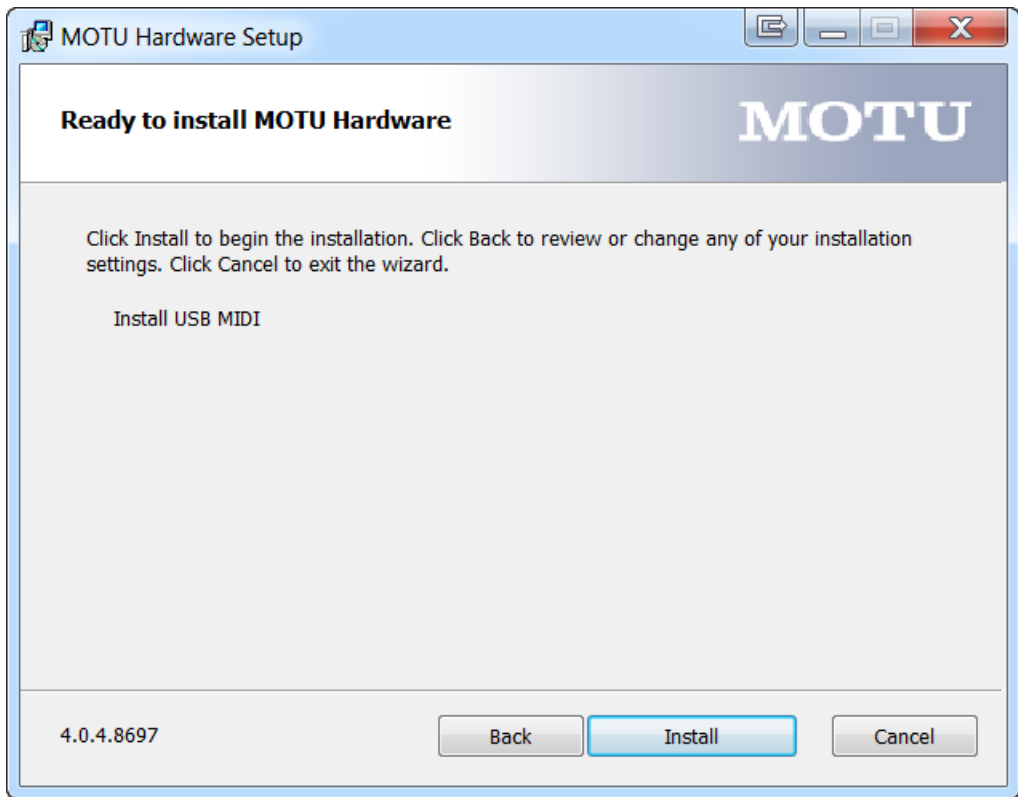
MOTU Hardware Setup

Ready to install MOTU Hardware

MOTU

Click Install to begin the installation. Click Back to review or change any of your installation settings. Click Cancel to exit the wizard.

Install USB MIDI

4.0.4.8697

Back

Install

Cancel